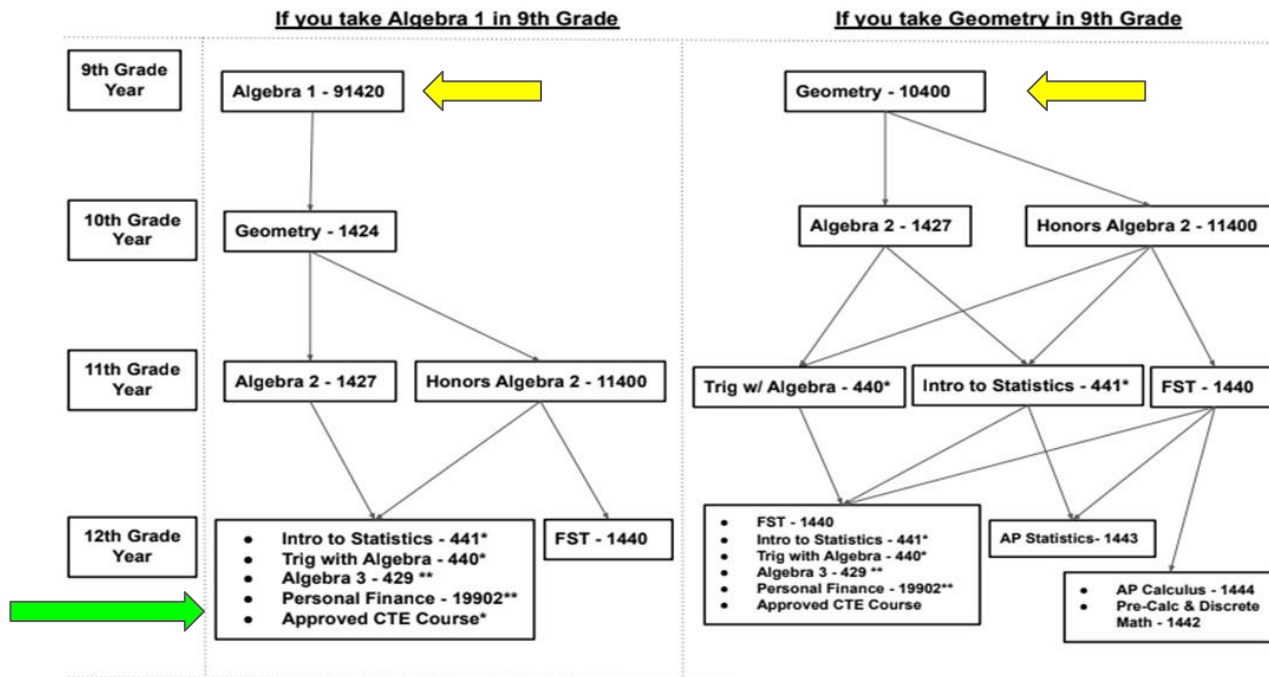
If you take Algebra 1 in 9th Grade

If you take Geometry in 9th Grade

9th Grade Year

Algebra 1 - 91420

Geometry - 10400

10th Grade Year

Geometry - 1424

Algebra 2 - 1427

Honors Algebra 2 - 11400

11th Grade Year

Algebra 2 - 1427

Honors Algebra 2 - 11400

Trig w/ Algebra - 440*

Intro to Statistics - 441*

FST - 1440

12th Grade Year

- Intro to Statistics - 441*
- Trig with Algebra - 440*
- Algebra 3 - 429 **
- Personal Finance - 19902**
- Approved CTE Course*

FST - 1440

- FST - 1440
- Intro to Statistics - 441*
- Trig with Algebra - 440*
- Algebra 3 - 429 **
- Personal Finance - 19902**
- Approved CTE Course

AP Statistics- 1443

- AP Calculus - 1444
- Pre-Calc & Discrete Math - 1442